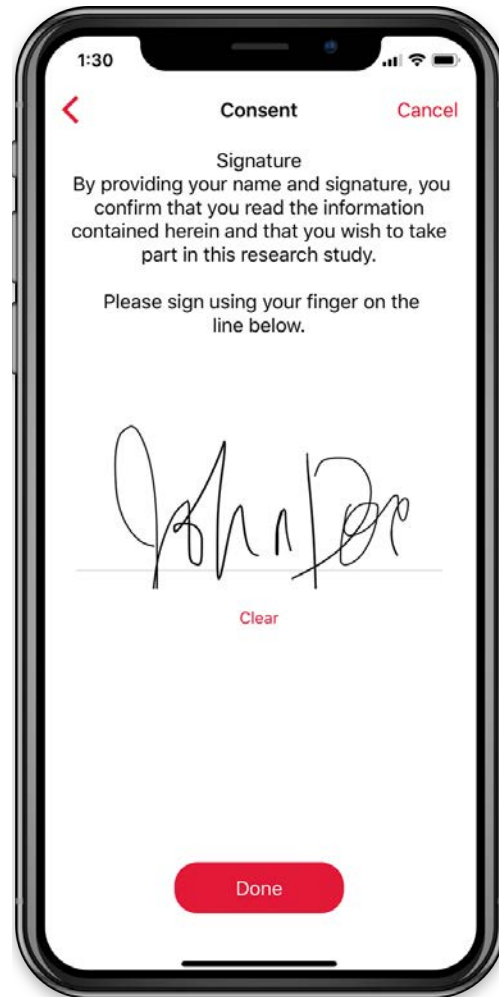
1:30

Consent

Cancel

Signature
By providing your name and signature, you confirm that you read the information contained herein and that you wish to take part in this research study.

Please sign using your finger on the line below.

John Doe

Clear

Done